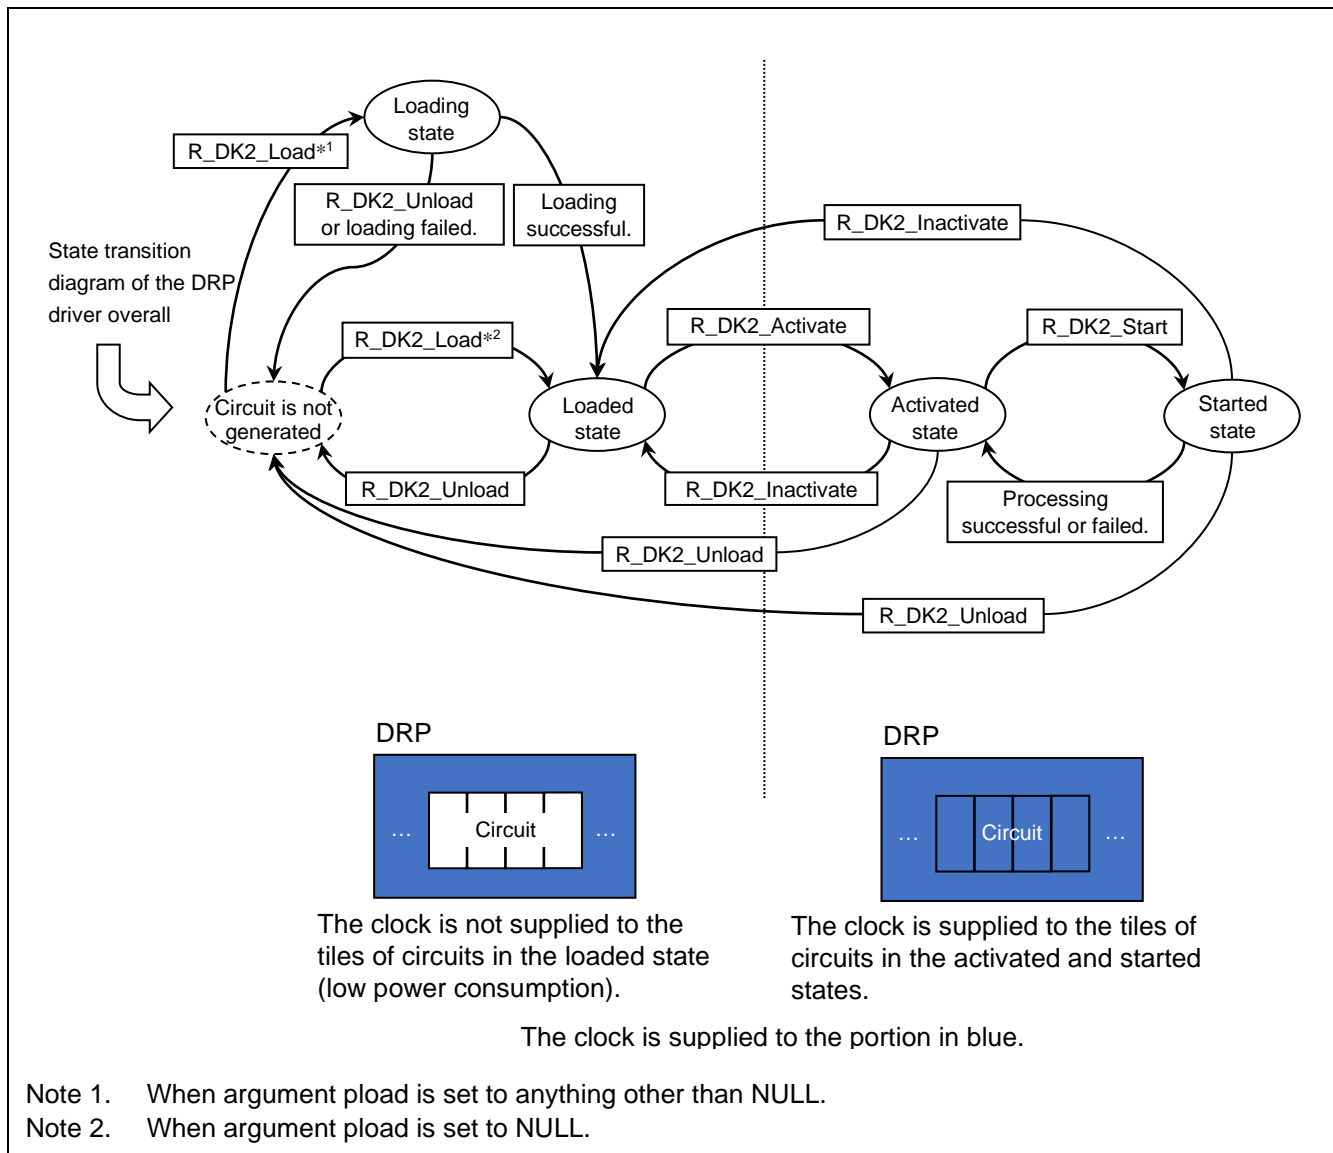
Loading state

R_DK2_Load*1

R_DK2_Unload or loading failed.

Loading successful.

State transition diagram of the DRP driver overall

R_DK2_Inactivate

R_DK2_Load*2

R_DK2_Activate

R_DK2_Start

Circuit is not generated

Loaded state

Activated state

Started state

R_DK2_Unload

R_DK2_Inactivate

Processing successful or failed.

R_DK2_Unload

R_DK2_Unload

DRP

… Circuit …

The clock is not supplied to the tiles of circuits in the loaded state (low power consumption).

DRP

… Circuit …

The clock is supplied to the tiles of circuits in the activated and started states.

The clock is supplied to the portion in blue.

Note 1. When argument pload is set to anything other than NULL.
Note 2. When argument pload is set to NULL.